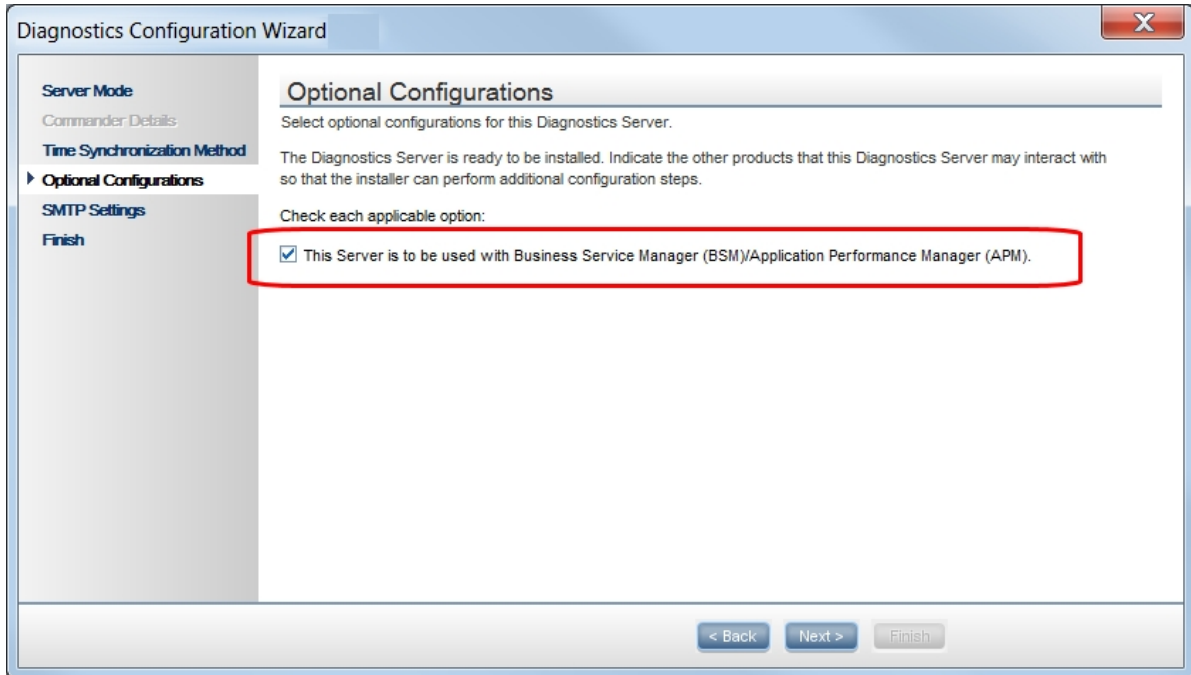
Diagnostics Configuration Wizard

X

Server Mode
Commander Details
Time Synchronization Method
Optional Configurations
SMTP Settings
Finish

Optional Configurations

Select optional configurations for this Diagnostics Server.

The Diagnostics Server is ready to be installed. Indicate the other products that this Diagnostics Server may interact with so that the installer can perform additional configuration steps.

Check each applicable option:

This Server is to be used with Business Service Manager (BSM)/Application Performance Manager (APM).

< Back Next > Finish